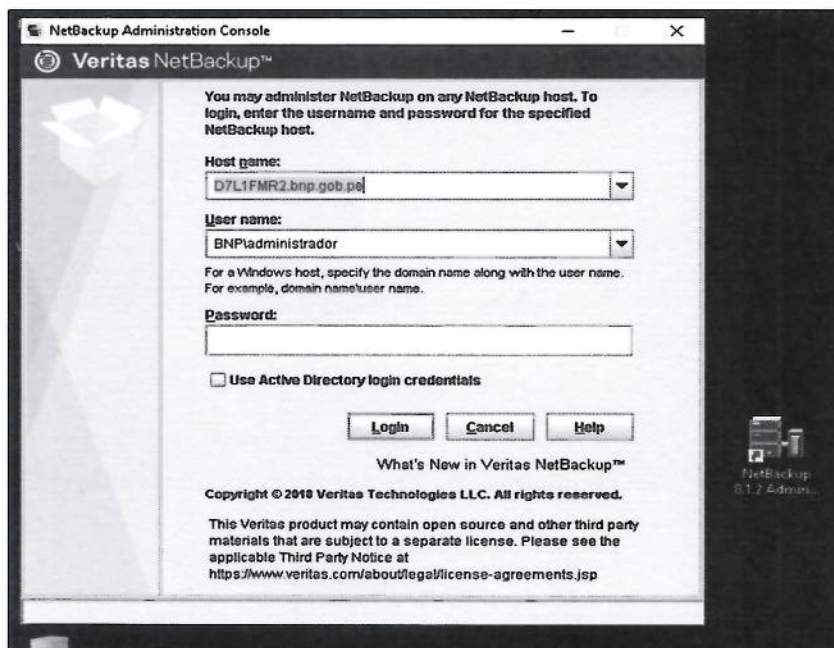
NetBackup Administration Console

Veritas NetBackup™

You may administer NetBackup on any NetBackup host. To login, enter the username and password for the specified NetBackup host.

Host name:

D7L1FMR2.bnp.gob.pe

User name:

BNP\administrador

For a Windows host, specify the domain name along with the user name. For example, domain name\user name.

Password:

Use Active Directory login credentials

Login Cancel Help

What's New in Veritas NetBackup™

Copyright © 2018 Veritas Technologies LLC. All rights reserved.

This Veritas product may contain open source and other third party materials that are subject to a separate license. Please see the applicable Third Party Notice at https://www.veritas.com/about/legal/license-agreements.jsp

NetBackup 8.1.2 Admini...